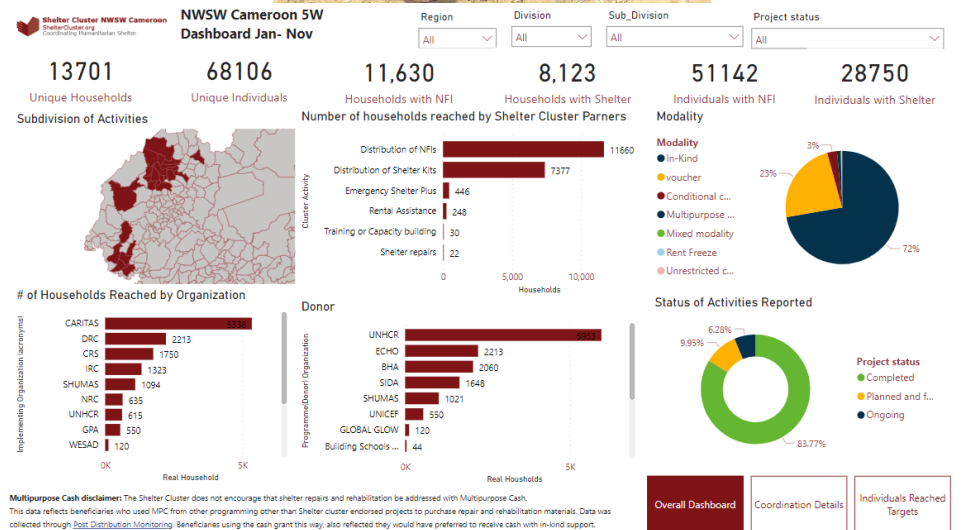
Shelter Cluster NWSW Cameroon
ShelterCluster.org
Coordinating Humanitarian Shelter

NWSW Cameroon 5W Dashboard Jan- Nov

Region
All

Division
All

Sub_Division
All

Project status
All

13701
Unique Households

68106
Unique Individuals

11,630
Households with NFI

8,123
Households with Shelter

51142
Individuals with NFI

28750
Individuals with Shelter

Subdivision of Activities

Number of households reached by Shelter Cluster Parners

Cluster Activity

| Activity | Households |
|---|---|
| Distribution of NFIs | 11660 |
| Distribution of Shelter Kits | 7377 |
| Emergency Shelter Plus | 446 |
| Rental Assistance | 248 |
| Training or Capacity building | 30 |
| Shelter repairs | 22 |

0
5,000
10,000
Households

Modality

Modality
In-Kind
voucher
Conditional c...
Multipurpose ...
Mixed modality
Rent Freeze
Unrestricted c...

3%
23%
72%

# of Households Reached by Organization

Implementing Organization (acronym)

| Organization | Real Household |
|---|---|
| CARITAS | 5338 |
| DRC | 2213 |
| CRS | 1750 |
| IRC | 1323 |
| SHUMAS | 1094 |
| NRC | 635 |
| UNHCR | 615 |
| GPA | 550 |
| WESAD | 120 |

0K
5K
Real Household

Donor

Programme/Donor Organization

| Donor | Real Housholds |
|---|---|
| UNHCR | 5953 |
| ECHO | 2213 |
| BHA | 2060 |
| SIDA | 1648 |
| SHUMAS | 1021 |
| UNICEF | 550 |
| GLOBAL GLOW | 120 |
| Building Schools ... | 44 |

0K
5K
Real Housholds

Status of Activities Reported

6.28%
9.95%
83.77%

Project status
Completed
Planned and f...
Ongoing

Multipurpose Cash disclaimer: The Shelter Cluster does not encourage that shelter repairs and rehabilitation be addressed with Multipurpose Cash. This data reflects beneficiaries who used MPC from other programming other than Shelter cluster endorsed projects to purchase repair and rehabilitation materials. Data was collected through Post Distribution Monitoring. Beneficiaries using the cash grant this way, also reflected they would have preferred to receive cash with in-kind support.

Overall Dashboard
Coordination Details
Individuals Reached Targets